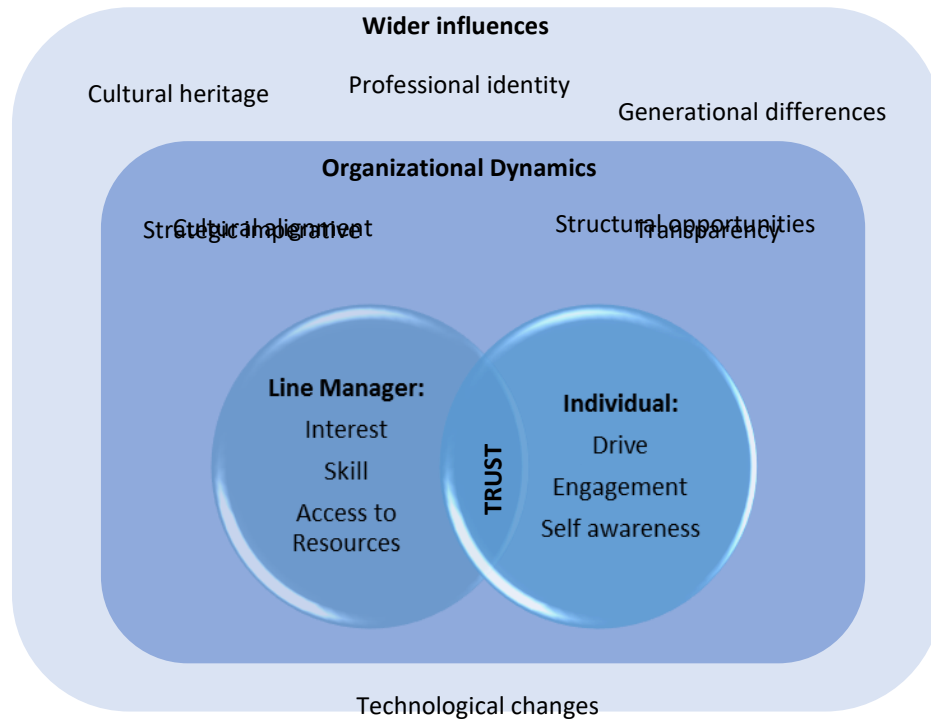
Wider influences

Cultural heritage

Professional identity

Generational differences

Organizational Dynamics

Cultural alignment

Strategic imperative

Structural opportunities

Transparency

Line Manager:

Interest

Skill

Access to Resources

TRUST

Individual:

Drive

Engagement

Self awareness

Technological changes